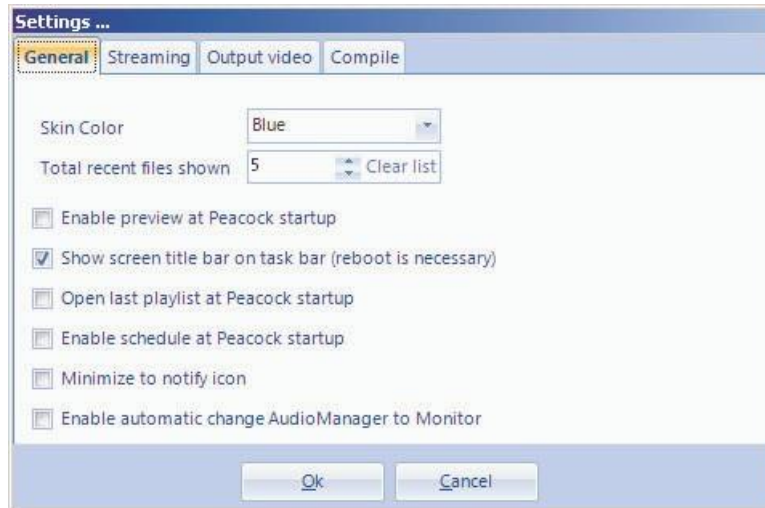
Settings ...

General | Streaming | Output video | Compile

Skin Color Blue

Total recent files shown 5 Clear list

Enable preview at Peacock startup

Show screen title bar on task bar (reboot is necessary)

Open last playlist at Peacock startup

Enable schedule at Peacock startup

Minimize to notify icon

Enable automatic change AudioManager to Monitor

Ok Cancel